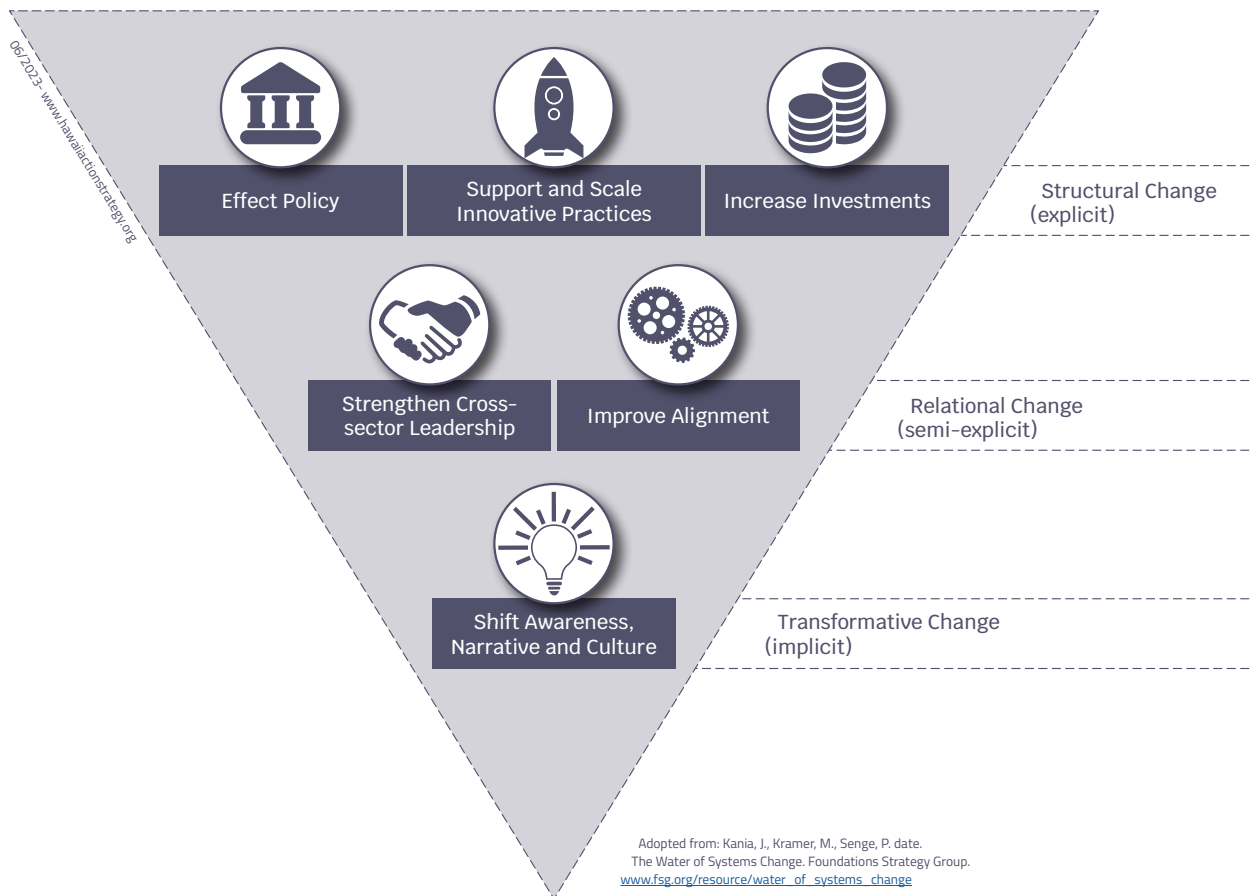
06/2023- www.hawaiiactionstrategy.org

Effect Policy

Support and Scale Innovative Practices

Increase Investments

Structural Change (explicit)

Strengthen Cross-sector Leadership

Improve Alignment

Relational Change (semi-explicit)

Shift Awareness, Narrative and Culture

Transformative Change (implicit)

Adopted from: Kania, J., Kramer, M., Senge, P. date. The Water of Systems Change. Foundations Strategy Group. www.fsg.org/resource/water_of_systems_change